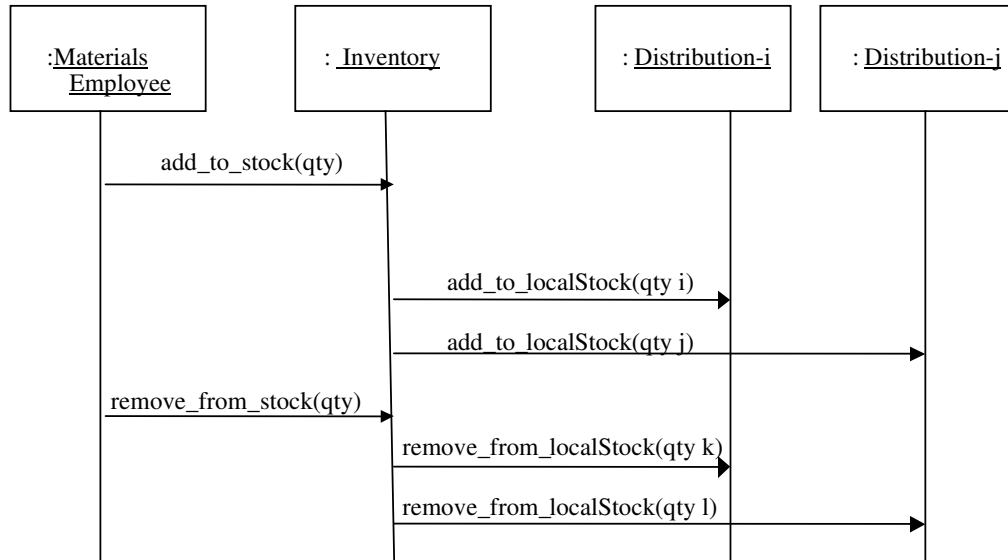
:Materials Employee

: Inventory

: Distribution-i

: Distribution-j

add_to_stock(qty)

add_to_localStock(qty i)

add_to_localStock(qty j)

remove_from_stock(qty)

remove_from_localStock(qty k)

remove_from_localStock(qty l)